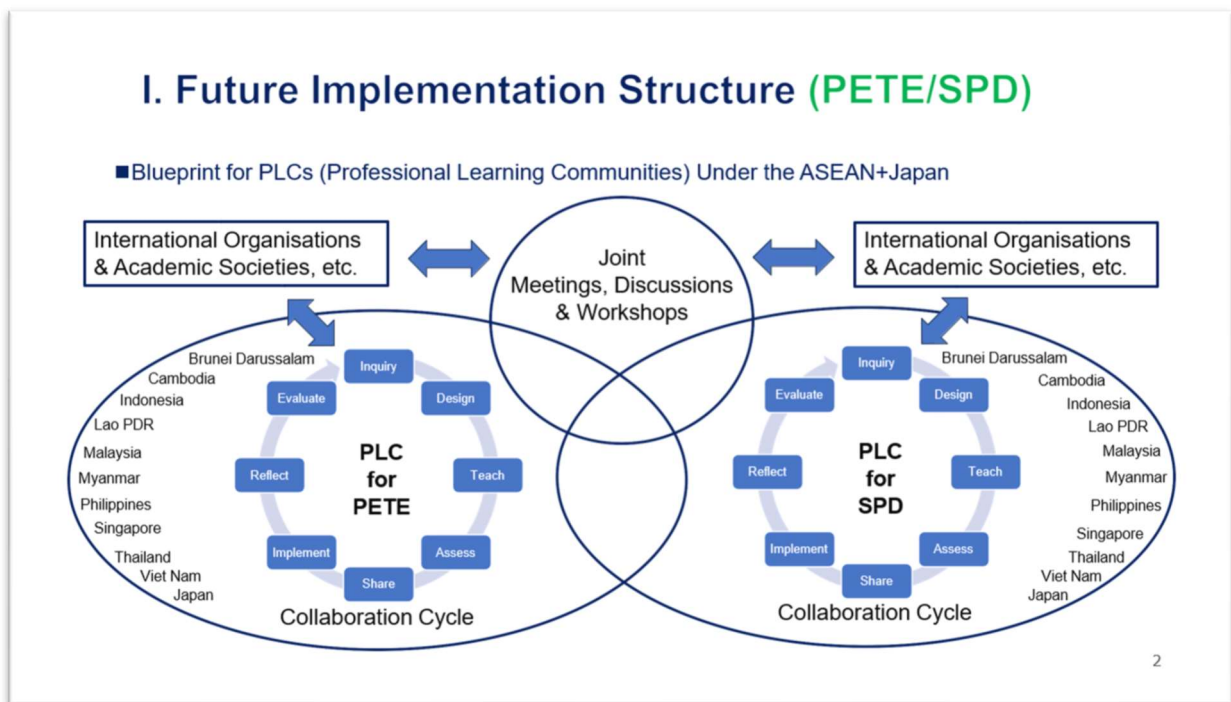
I. Future Implementation Structure (PETE/SPD)

■Blueprint for PLCs (Professional Learning Communities) Under the ASEAN+Japan

International Organisations & Academic Societies, etc.

Joint Meetings, Discussions & Workshops

International Organisations & Academic Societies, etc.

Brunei Darussalam
Cambodia
Indonesia
Lao PDR
Malaysia
Myanmar
Philippines
Singapore
Thailand
Viet Nam
Japan

Inquiry
Design
Teach
Assess
Share
Implement
Reflect
Evaluate

PLC for PETE

Collaboration Cycle

Inquiry
Design
Teach
Assess
Share
Implement
Reflect
Evaluate

PLC for SPD

Brunei Darussalam
Cambodia
Indonesia
Lao PDR
Malaysia
Myanmar
Philippines
Singapore
Thailand
Viet Nam
Japan

Collaboration Cycle

2